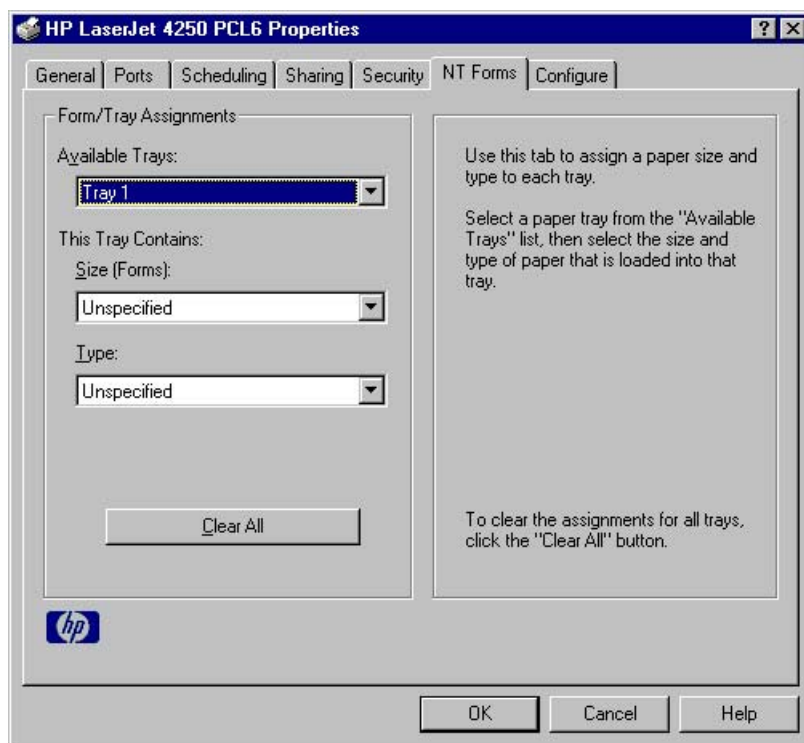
HP LaserJet 4250 PCL6 Properties

?

General | Ports | Scheduling | Sharing | Security | NT Forms | Configure

Form/Tray Assignments

Available Trays:

Tray 1

This Tray Contains:

Size (Forms):

Unspecified

Type:

Unspecified

Clear All

Use this tab to assign a paper size and type to each tray.

Select a paper tray from the "Available Trays" list, then select the size and type of paper that is loaded into that tray.

To clear the assignments for all trays, click the "Clear All" button.

hp

OK

Cancel

Help